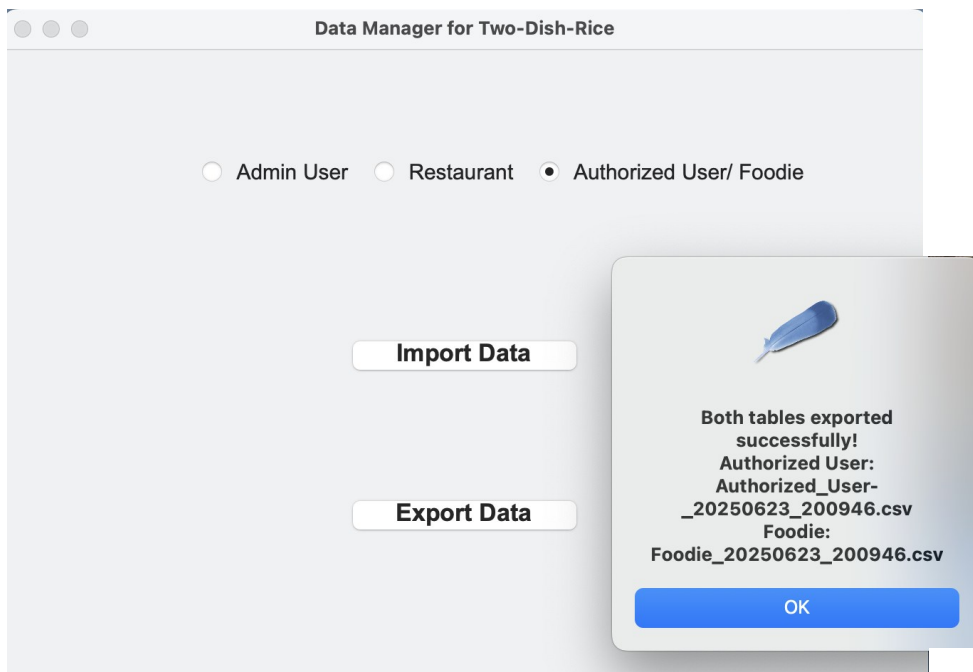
Data Manager for Two-Dish-Rice

Admin User
Restaurant
Authorized User/ Foodie

Import Data

Export Data

Both tables exported successfully!
Authorized User:
Authorized_User-_20250623_200946.csv
Foodie:
Foodie_20250623_200946.csv

OK